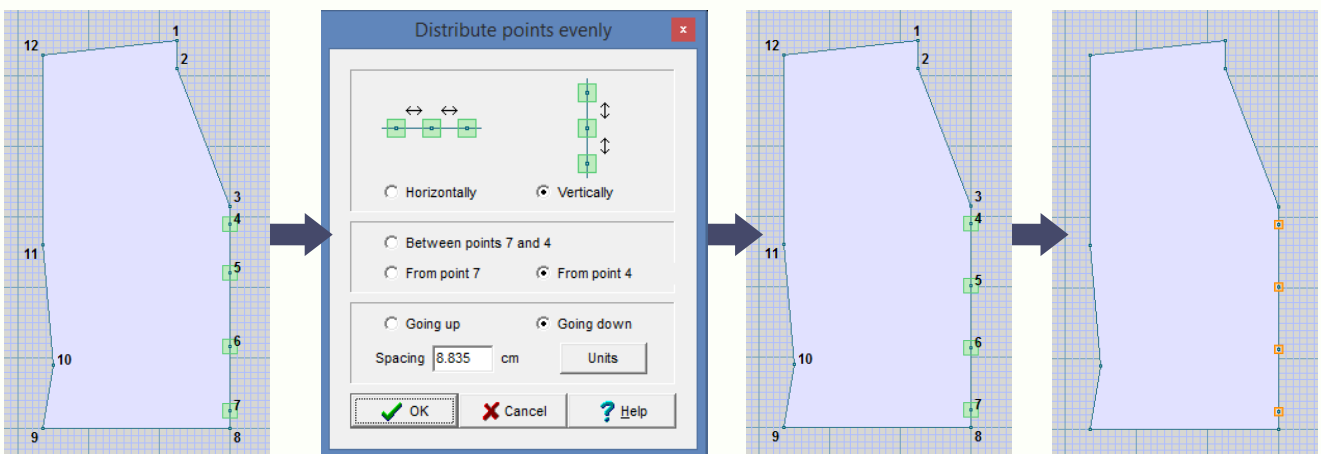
12
1
2
3
4
5
11
6
10
7
9
8

Distribute points evenly

Horizontally
Vertically

Between points 7 and 4
From point 7
From point 4

Going up
Going down
Spacing 8.835 cm
Units

OK
Cancel
Help

12
1
2
3
4
11
5
6
10
7
9
8